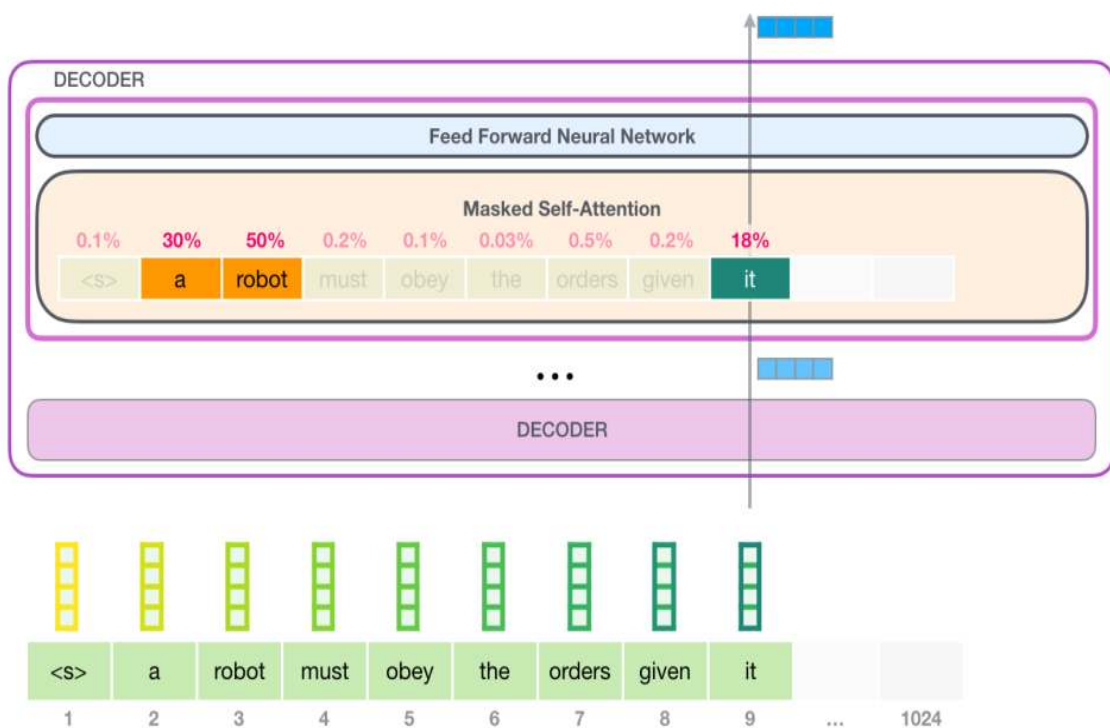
DECODER

Feed Forward Neural Network

Masked Self-Attention

| 0.1% | 30% | 50% | 0.2% | 0.1% | 0.03% | 0.5% | 0.2% | 18% |
|---|---|---|---|---|---|---|---|---|
| <s> | a | robot | must | obey | the | orders | given | it |

...

DECODER

| <s> | a | robot | must | obey | the | orders | given | it | | |
|---|---|---|---|---|---|---|---|---|---|---|
| 1 | 2 | 3 | 4 | 5 | 6 | 7 | 8 | 9 | ... | 1024 |